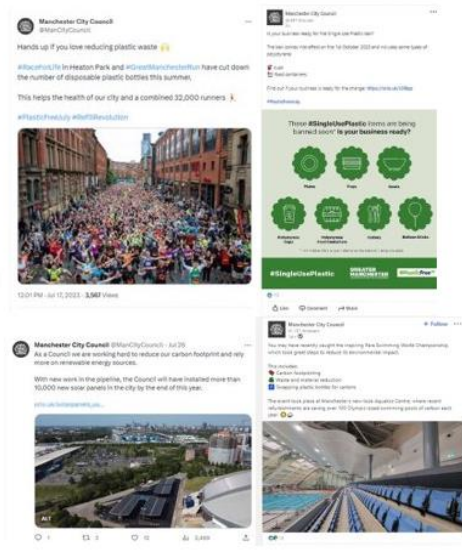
Manchester City Council
@ManCityCouncil

Hands up if you love reducing plastic waste 🙌

#RaceforLife in Heaton Park and #GreatManchesterRun have cut down the number of disposable plastic bottles this summer.

This helps the health of our city and a combined 32,000 runners 🏃

#PlasticFreeJuly #RefillRevolution

12:01 PM · Jul 17, 2023 · 3,567 Views

Manchester City Council
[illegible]

Is your business ready for the Single Use Plastic ban?

The ban comes into effect on the 1st October 2023 and includes some types of polystyrene:

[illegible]
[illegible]

Find out if your business is ready for the change: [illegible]

#NoticeSoon

These #SingleUsePlastic items are being banned soon* is your business ready?

Plates
Trays
Bowls
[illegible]
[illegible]
Cutlery
Balloon Sticks

#SingleUsePlastic
GREATER MANCHESTER
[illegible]

Like Comment Share

Manchester City Council @ManCityCouncil · Jul 26
As a Council we are working hard to reduce our carbon footprint and rely more on renewable energy sources.

With new work in the pipeline, the Council will have installed more than 10,000 new solar panels in the city by the end of this year.

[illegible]

ALT

Manchester City Council
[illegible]
+ Follow

You may have recently caught the inspiring Para Swimming World Championship, which took great steps to reduce its environmental impact.

This includes:
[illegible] Carbon footprinting
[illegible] Waste and material reduction
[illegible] Swapping plastic bottles for cartons

The event took place at Manchester's new-look Aquatics Centre, where recent refurbishments are saving over 100 Olympic-sized swimming pools of carbon each year 🌍